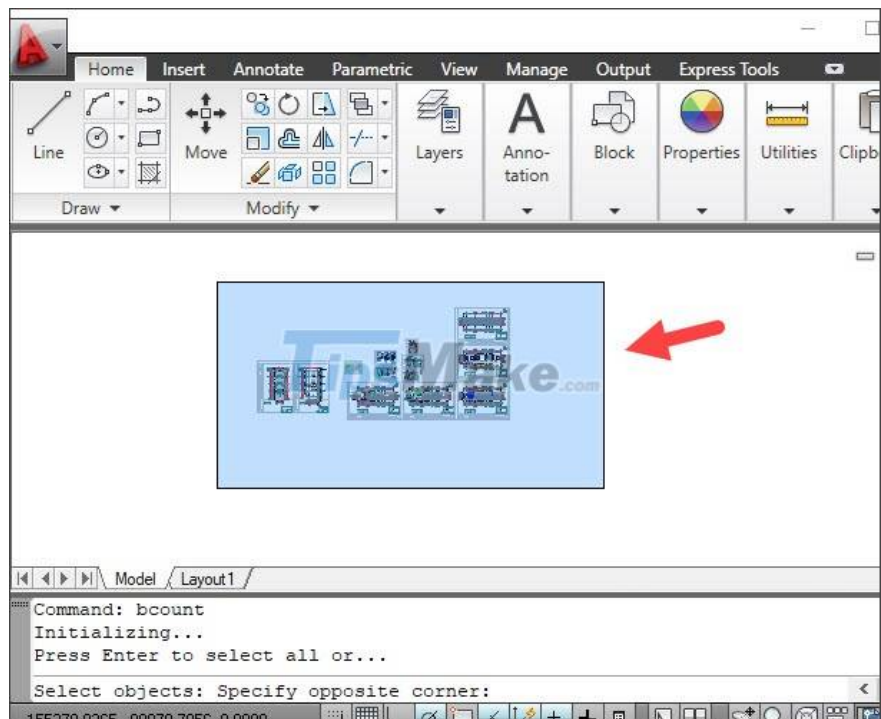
Home Insert Annotate Parametric View Manage Output Express Tools

Line Move Layers Anno-tation Block Properties Utilities Clipb

Draw ▼ Modify ▼

TipsMake.com

Model Layout1

Command: bcount
Initializing...
Press Enter to select all or...

Select objects: Specify opposite corner:

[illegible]